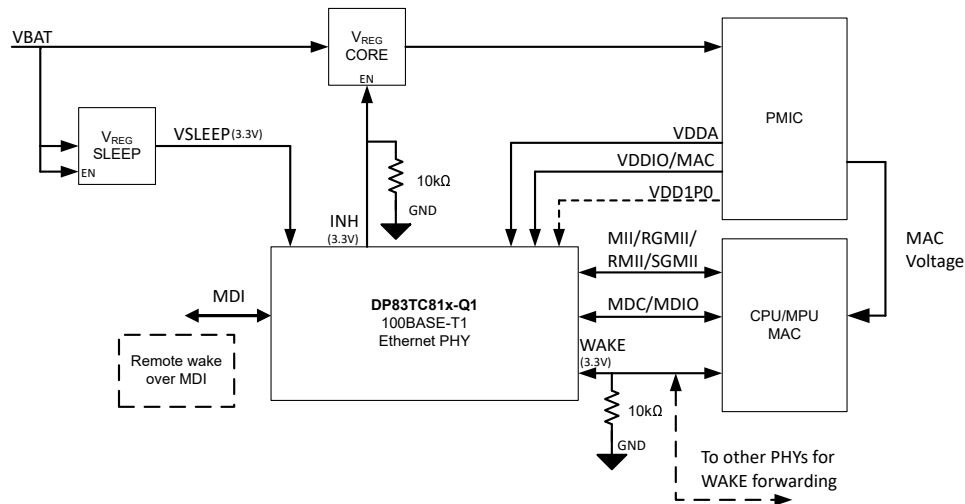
VBAT

$V_{REG}$
CORE
EN

PMIC

$V_{REG}$
SLEEP
EN

VSLEEP(3.3V)

VDDA

VDDIO/MAC

VDD1P0

10kΩ
GND

INH
(3.3V)

MII/RGMII/
RMII/SGMII

MAC
Voltage

MDI

DP83TC81x-Q1
100BASE-T1
Ethernet PHY

MDC/MDIO

CPU/MPU
MAC

Remote wake
over MDI

WAKE
(3.3V)

10kΩ
GND

To other PHYs for
WAKE forwarding